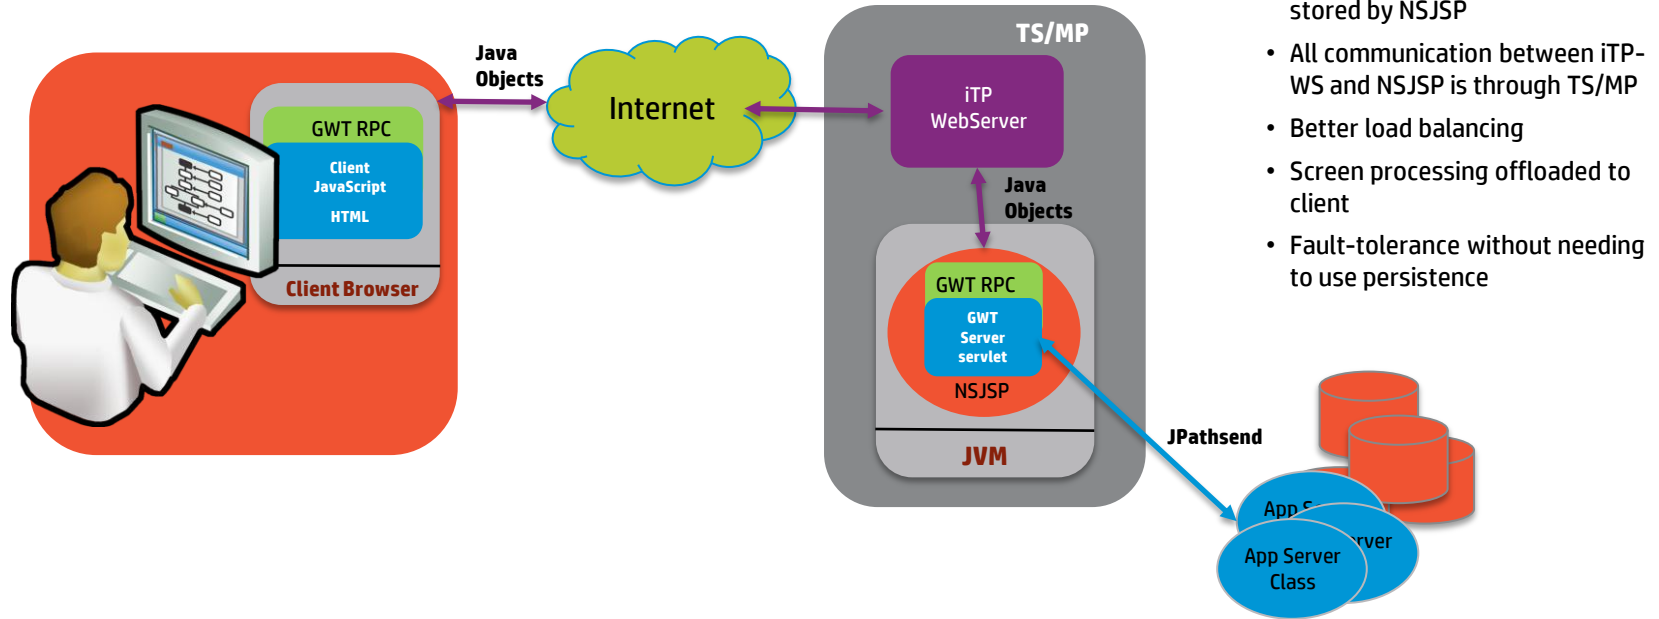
GWT RPC

Client JavaScript

HTML

Client Browser

Java Objects

Internet

TS/MP

iTP WebServer

Java Objects

GWT RPC

GWT Server servlet

NSJSP

JVM

JPathsend

App S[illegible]

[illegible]rver

App Server Class

stored by NSJSP

• All communication between iTP-WS and NSJSP is through TS/MP

• Better load balancing

• Screen processing offloaded to client

• Fault-tolerance without needing to use persistence